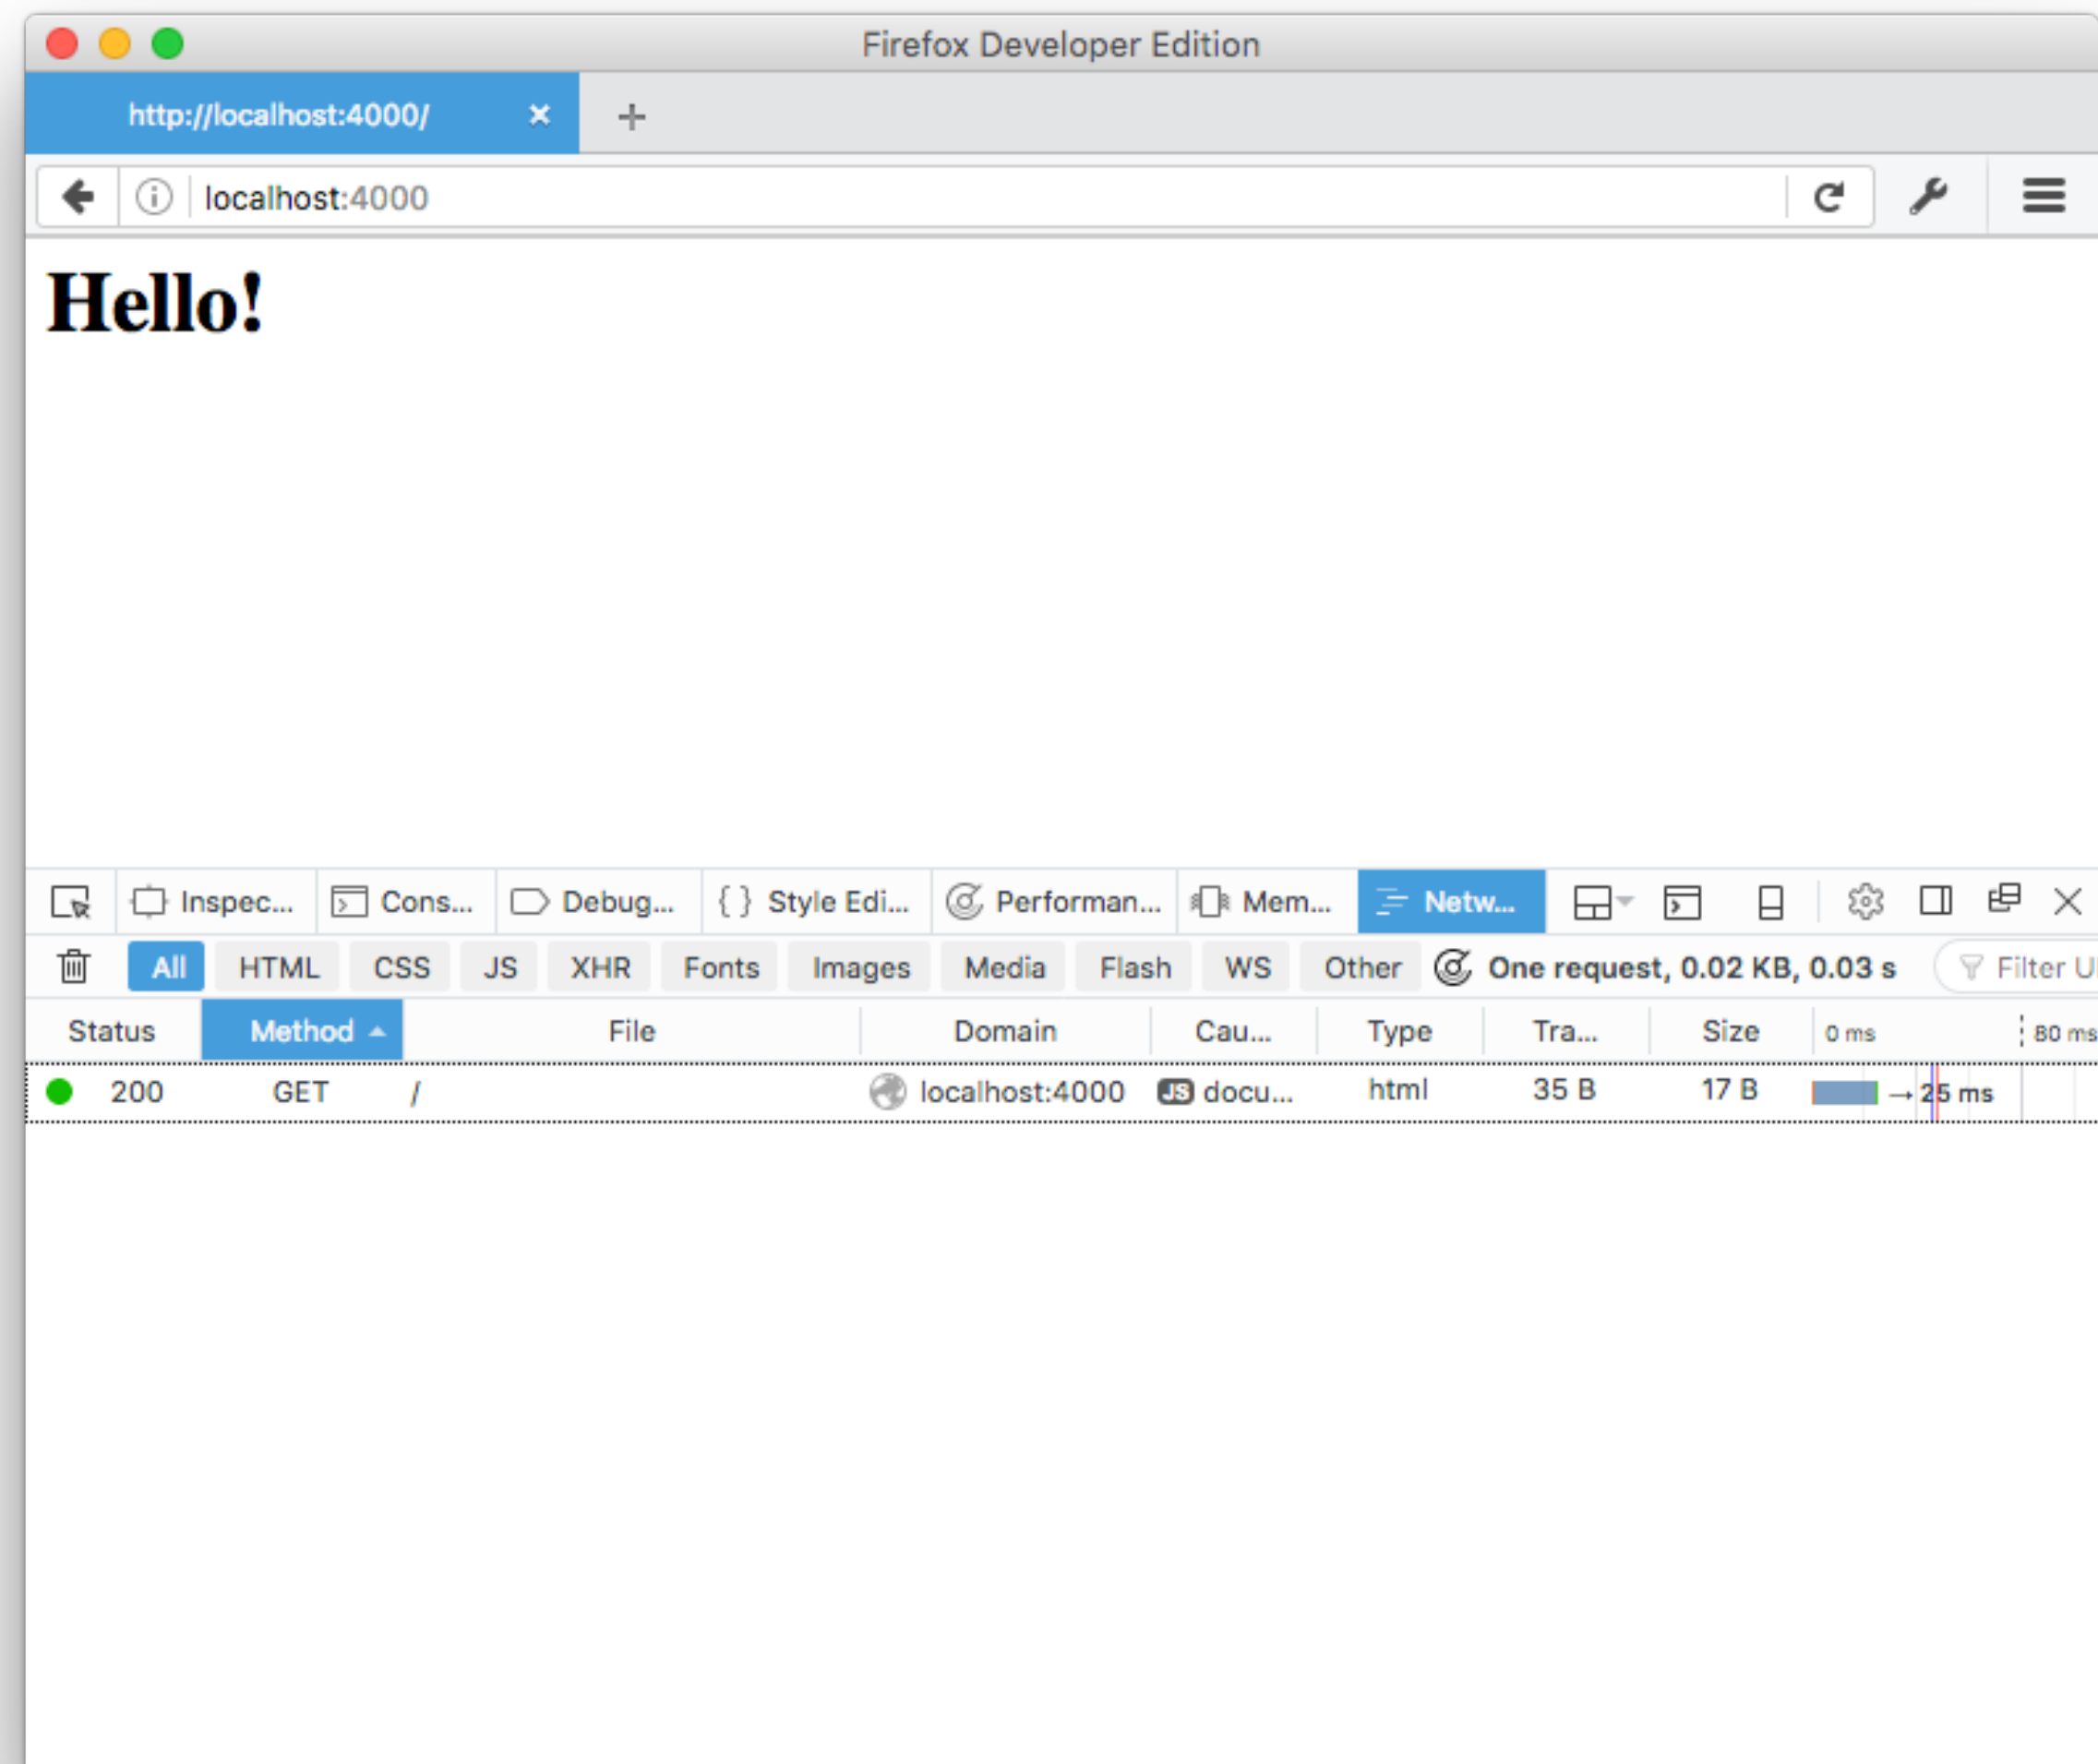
Firefox Developer Edition

http://localhost:4000/ ×

+

localhost:4000

Hello!

Inspec... Cons... Debug... { } Style Edi... Performan... Mem... Netw...

All HTML CSS JS XHR Fonts Images Media Flash WS Other One request, 0.02 KB, 0.03 s Filter U

| Status | Method | File | Domain | Cau... | Type | Tra... | Size | 0 ms | 80 ms |
|---|---|---|---|---|---|---|---|---|---|
| 200 | GET | / | localhost:4000 | JS docu... | html | 35 B | 17 B | → 25 ms | |